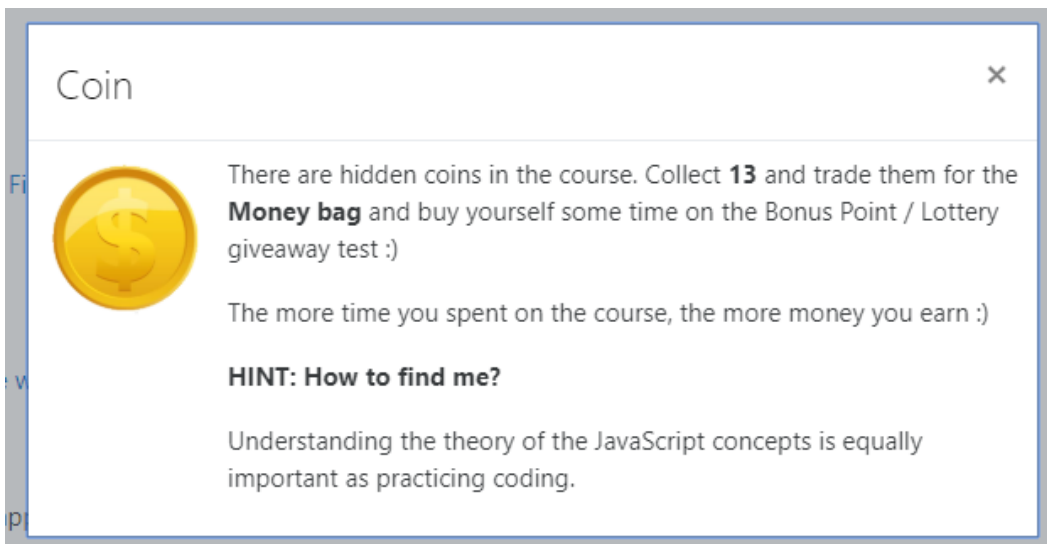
Coin

×

$

There are hidden coins in the course. Collect **13** and trade them for the **Money bag** and buy yourself some time on the Bonus Point / Lottery giveaway test :)

The more time you spent on the course, the more money you earn :)

**HINT: How to find me?**

Understanding the theory of the JavaScript concepts is equally important as practicing coding.